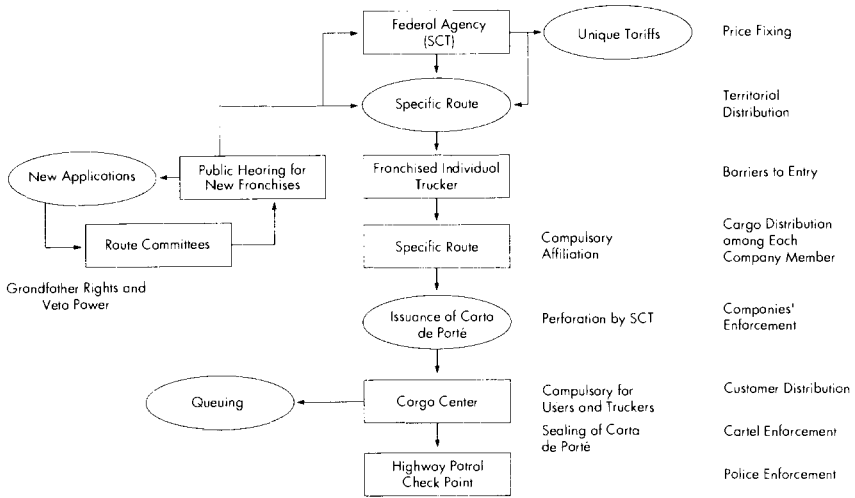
Federal Agency (SCT)

Unique Tariffs

Price Fixing

Specific Route

Territorial Distribution

New Applications

Public Hearing for New Franchises

Franchised Individual Trucker

Barriers to Entry

Route Committees

Specific Route

Compulsory Affiliation

Cargo Distribution among Each Company Member

Grandfather Rights and Veto Power

Issuance of Carta de Porté

Perforation by SCT

Companies' Enforcement

Queuing

Cargo Center

Compulsory for Users and Truckers

Customer Distribution

Sealing of Carta de Porté

Cartel Enforcement

Highway Patrol Check Point

Police Enforcement